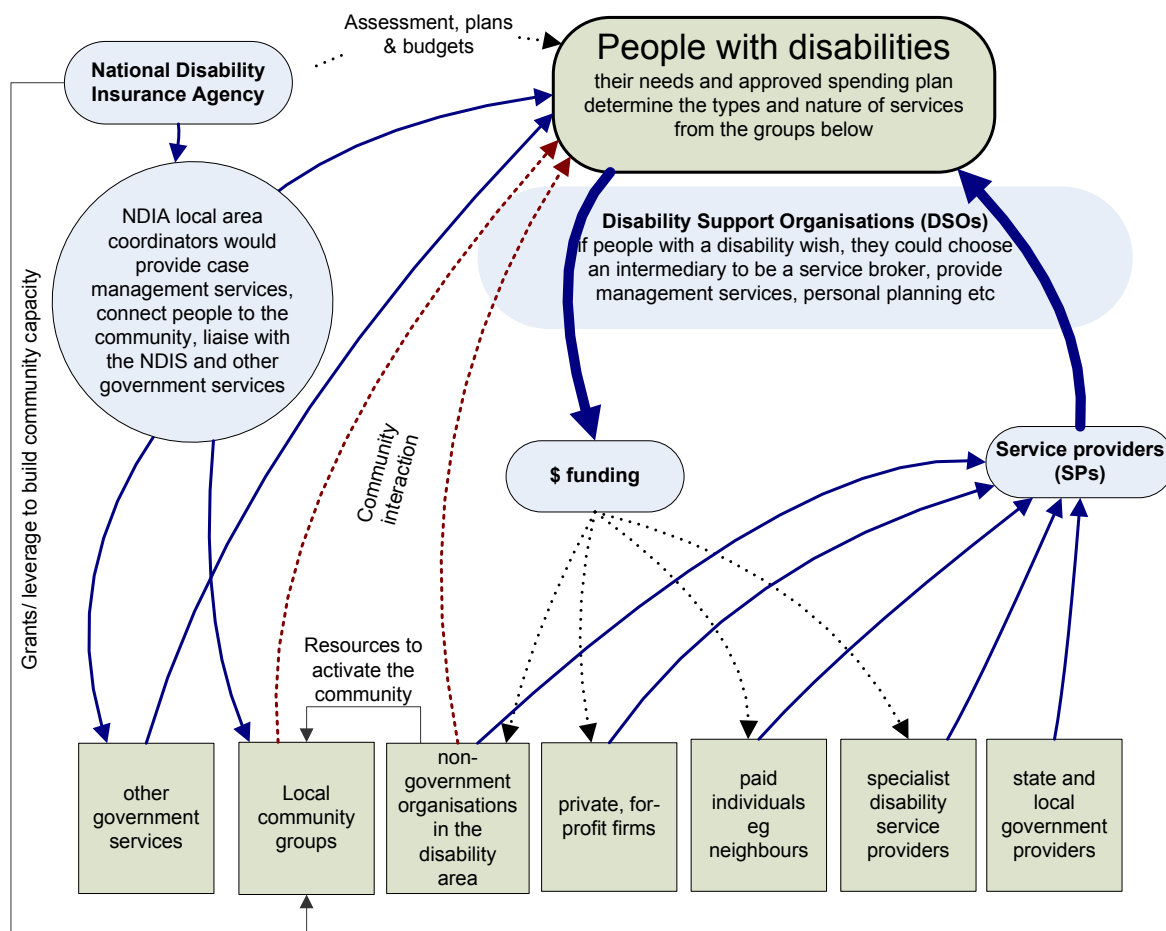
Assessment, plans & budgets

National Disability Insurance Agency

People with disabilities
their needs and approved spending plan determine the types and nature of services from the groups below

NDIA local area coordinators would provide case management services, connect people to the community, liaise with the NDIS and other government services

Disability Support Organisations (DSOs)
If people with a disability wish, they could choose an intermediary to be a service broker, provide management services, personal planning etc

Grants/ leverage to build community capacity

Community interaction

$ funding

Service providers (SPs)

Resources to activate the community

other government services

Local community groups

non-government organisations in the disability area

private, for-profit firms

paid individuals eg neighbours

specialist disability service providers

state and local government providers